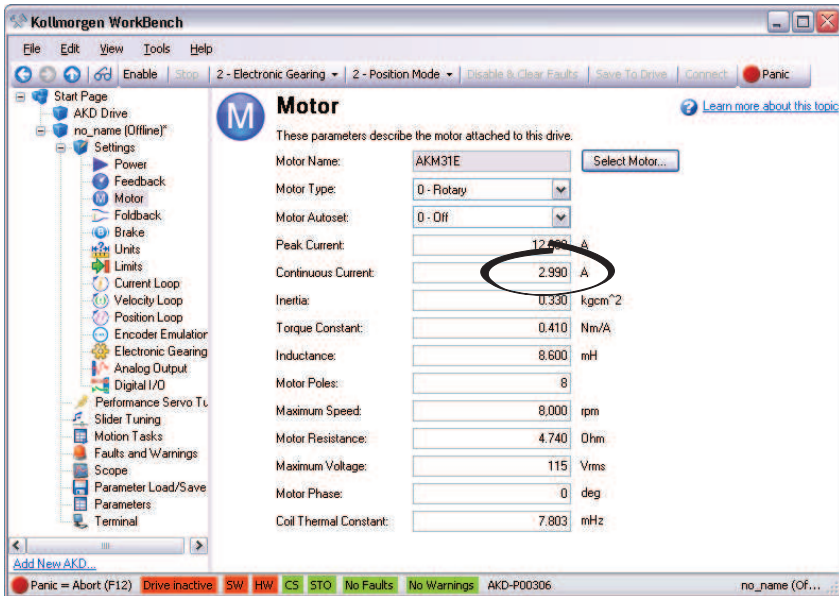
Kollmorgen WorkBench

File Edit View Tools Help

Enable | Stop | 2 - Electronic Gearing | 2 - Position Mode | Disable & Clear Faults | Save To Drive | Connect | Panic

Start Page
AKD Drive
no_name (Offline)*
Settings
Power
Feedback
Motor
Foldback
Brake
Units
Limits
Current Loop
Velocity Loop
Position Loop
Encoder Emulation
Electronic Gearing
Analog Output
Digital I/O
Performance Servo Tu
Slider Tuning
Motion Tasks
Faults and Warnings
Scope
Parameter Load/Save
Parameters
Terminal

Add New AKD...

Motor

Learn more about this topic

These parameters describe the motor attached to this drive.

| | | |
|---|---|---|
| Motor Name: | AKM31E | Select Motor... |
| Motor Type: | 0 - Rotary | |
| Motor Autoset: | 0 - Off | |
| Peak Current: | 12.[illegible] | A |
| Continuous Current: | 2.990 | A |
| Inertia: | 0.330 | kgcm^2 |
| Torque Constant: | 0.410 | Nm/A |
| Inductance: | 8.600 | mH |
| Motor Poles: | 8 | |
| Maximum Speed: | 8,000 | rpm |
| Motor Resistance: | 4.740 | Ohm |
| Maximum Voltage: | 115 | Vrms |
| Motor Phase: | 0 | deg |
| Coil Thermal Constant: | 7.803 | mHz |

Panic = Abort (F12) | Drive inactive | SW | HW | CS | STO | No Faults | No Warnings | AKD-P00306 | no_name (Of...